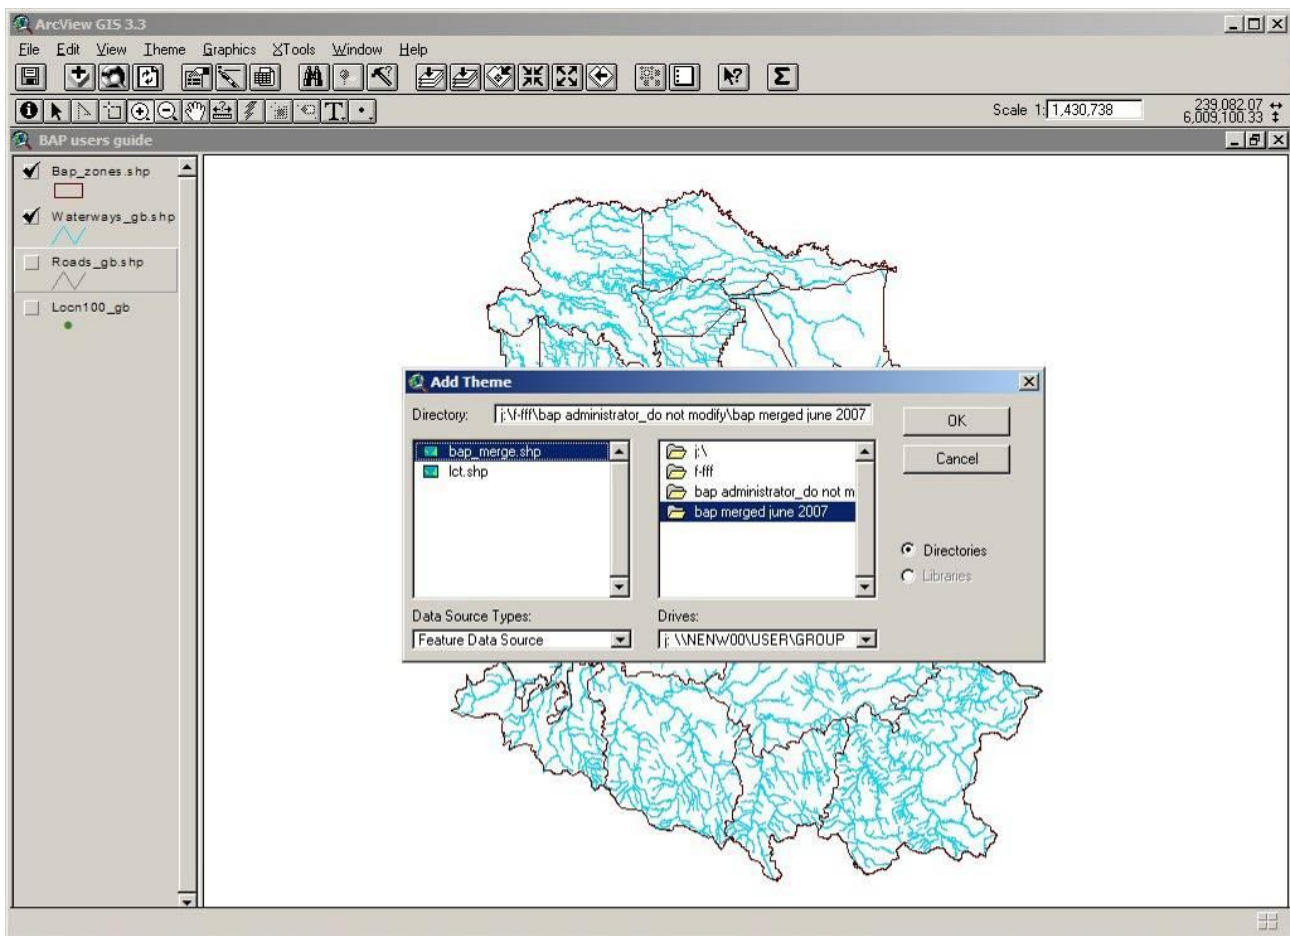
ArcView GIS 3.3

File Edit View Theme Graphics XTools Window Help

Scale 1: 1,430,738

239,082.07
6,009,100.33

BAP users guide

Bap_zones.shp

Waterways_gb.shp

Roads_gb.shp

Locn100_gb

Add Theme

Directory: j:\f-fff\bap administrator_do not modify\bap merged june 2007

bap_merge.shp
lct.shp

j:\
f-fff
bap administrator_do not m
bap merged june 2007

OK

Cancel

Directories

Libraries

Data Source Types:

Feature Data Source

Drives:

j: \\NENW00\USER\GROUP